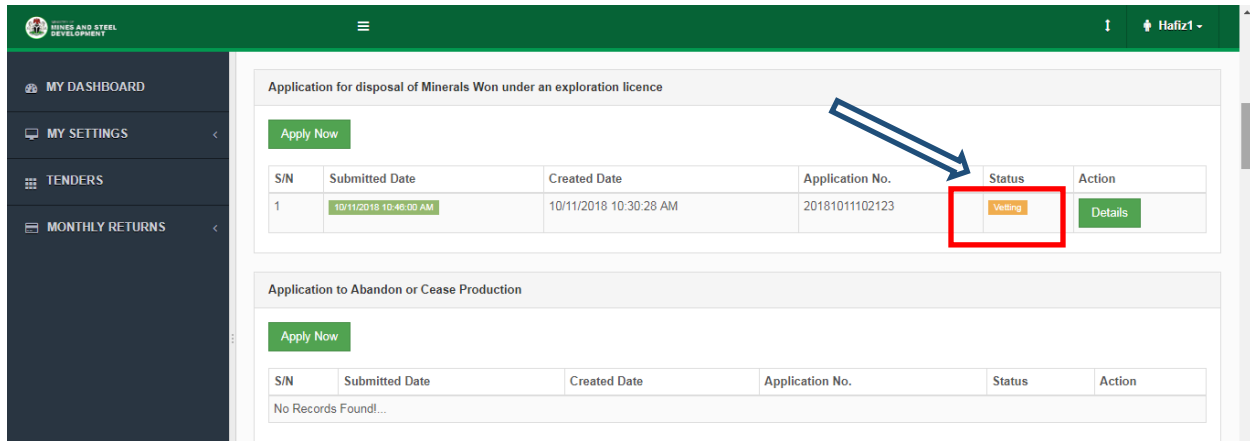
MINES AND STEEL DEVELOPMENT

Hafiz1

MY DASHBOARD

MY SETTINGS

TENDERS

MONTHLY RETURNS

Application for disposal of Minerals Won under an exploration licence

Apply Now

| S/N | Submitted Date | Created Date | Application No. | Status | Action |
|---|---|---|---|---|---|
| 1 | 10/11/2018 10:46:00 AM | 10/11/2018 10:30:28 AM | 20181011102123 | Vetting | Details |

Application to Abandon or Cease Production

Apply Now

| S/N | Submitted Date | Created Date | Application No. | Status | Action |
|---|---|---|---|---|---|
| No Records Found!... | | | | | |